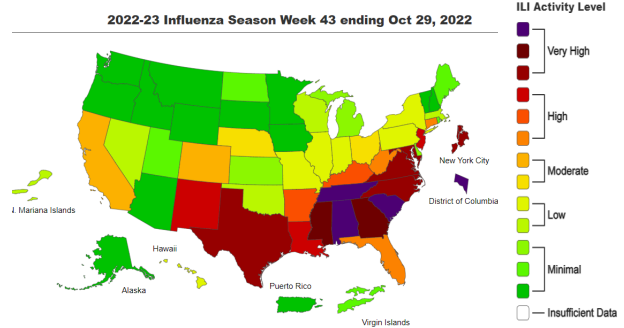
2022-23 Influenza Season Week 43 ending Oct 29, 2022

ILI Activity Level

Very High

High

Moderate

Low

Minimal

Insufficient Data

New York City

District of Columbia

. Mariana Islands

Hawaii

Alaska

Puerto Rico

Virgin Islands